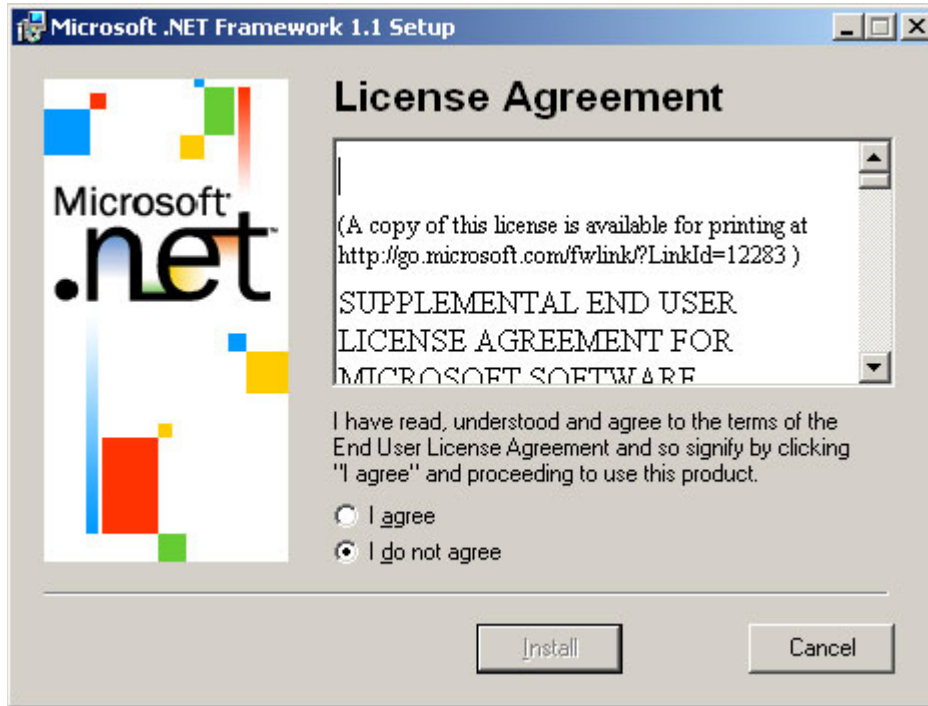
Microsoft .NET Framework 1.1 Setup

Microsoft .net

License Agreement

(A copy of this license is available for printing at http://go.microsoft.com/fwlink/?LinkId=12283 )

SUPPLEMENTAL END USER LICENSE AGREEMENT FOR

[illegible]

I have read, understood and agree to the terms of the End User License Agreement and so signify by clicking "I agree" and proceeding to use this product.

I agree

I do not agree

Install

Cancel